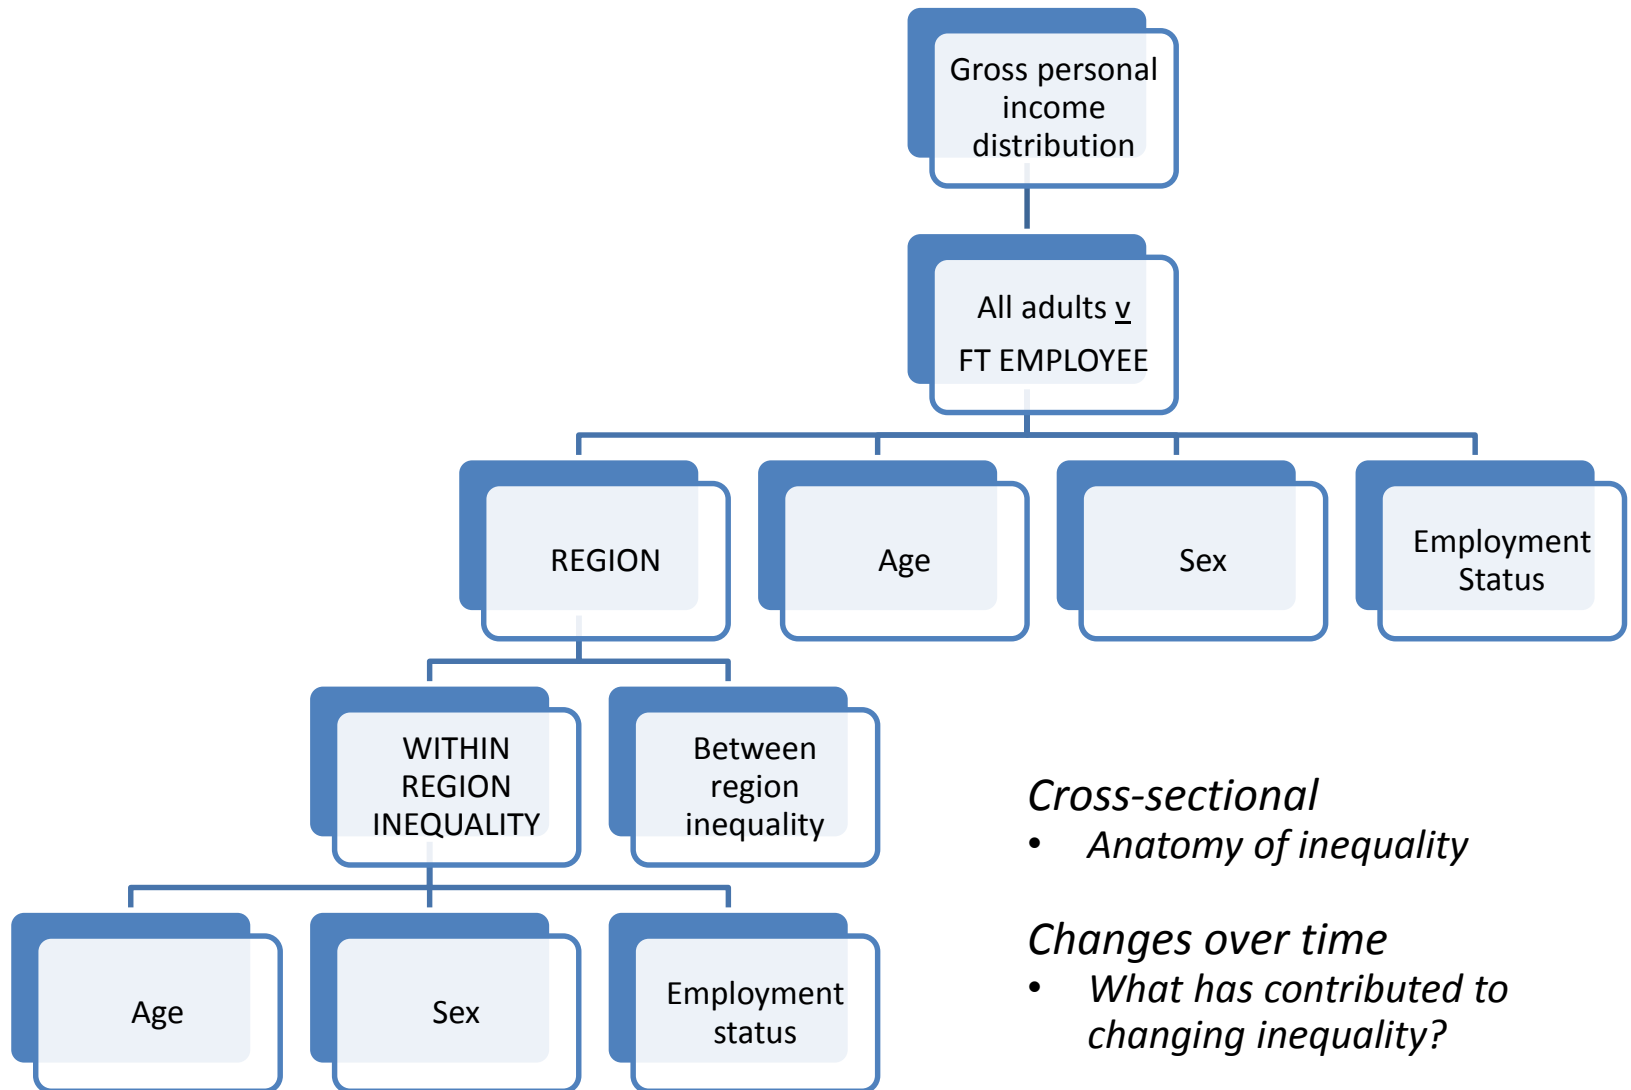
Gross personal income distribution

All adults v

FT EMPLOYEE

REGION

Age

Sex

Employment Status

WITHIN REGION INEQUALITY

Between region inequality

Age

Sex

Employment status

*Cross-sectional*

- *Anatomy of inequality*

*Changes over time*

- *What has contributed to changing inequality?*